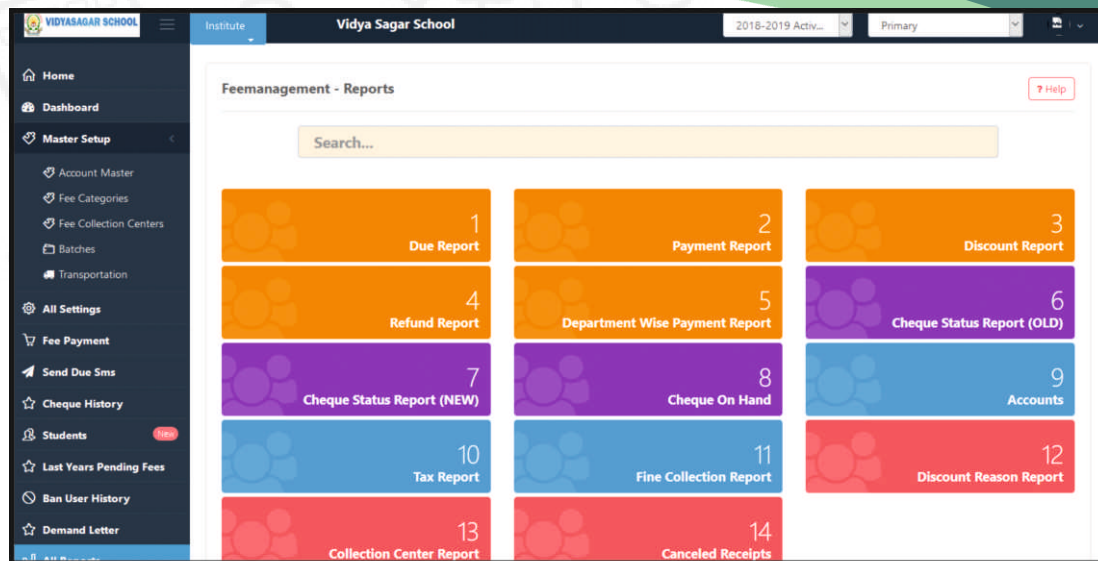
VIDYASAGAR SCHOOL

Institute

Vidya Sagar School

2018-2019 Activ...

Primary

Home

Dashboard

Master Setup

Account Master

Fee Categories

Fee Collection Centers

Batches

Transportation

All Settings

Fee Payment

Send Due Sms

Cheque History

Students New

Last Years Pending Fees

Ban User History

Demand Letter

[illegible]

Feemanagement - Reports

? Help

Search...

1
Due Report

2
Payment Report

3
Discount Report

4
Refund Report

5
Department Wise Payment Report

6
Cheque Status Report (OLD)

7
Cheque Status Report (NEW)

8
Cheque On Hand

9
Accounts

10
Tax Report

11
Fine Collection Report

12
Discount Reason Report

13
Collection Center Report

14
Canceled Receipts